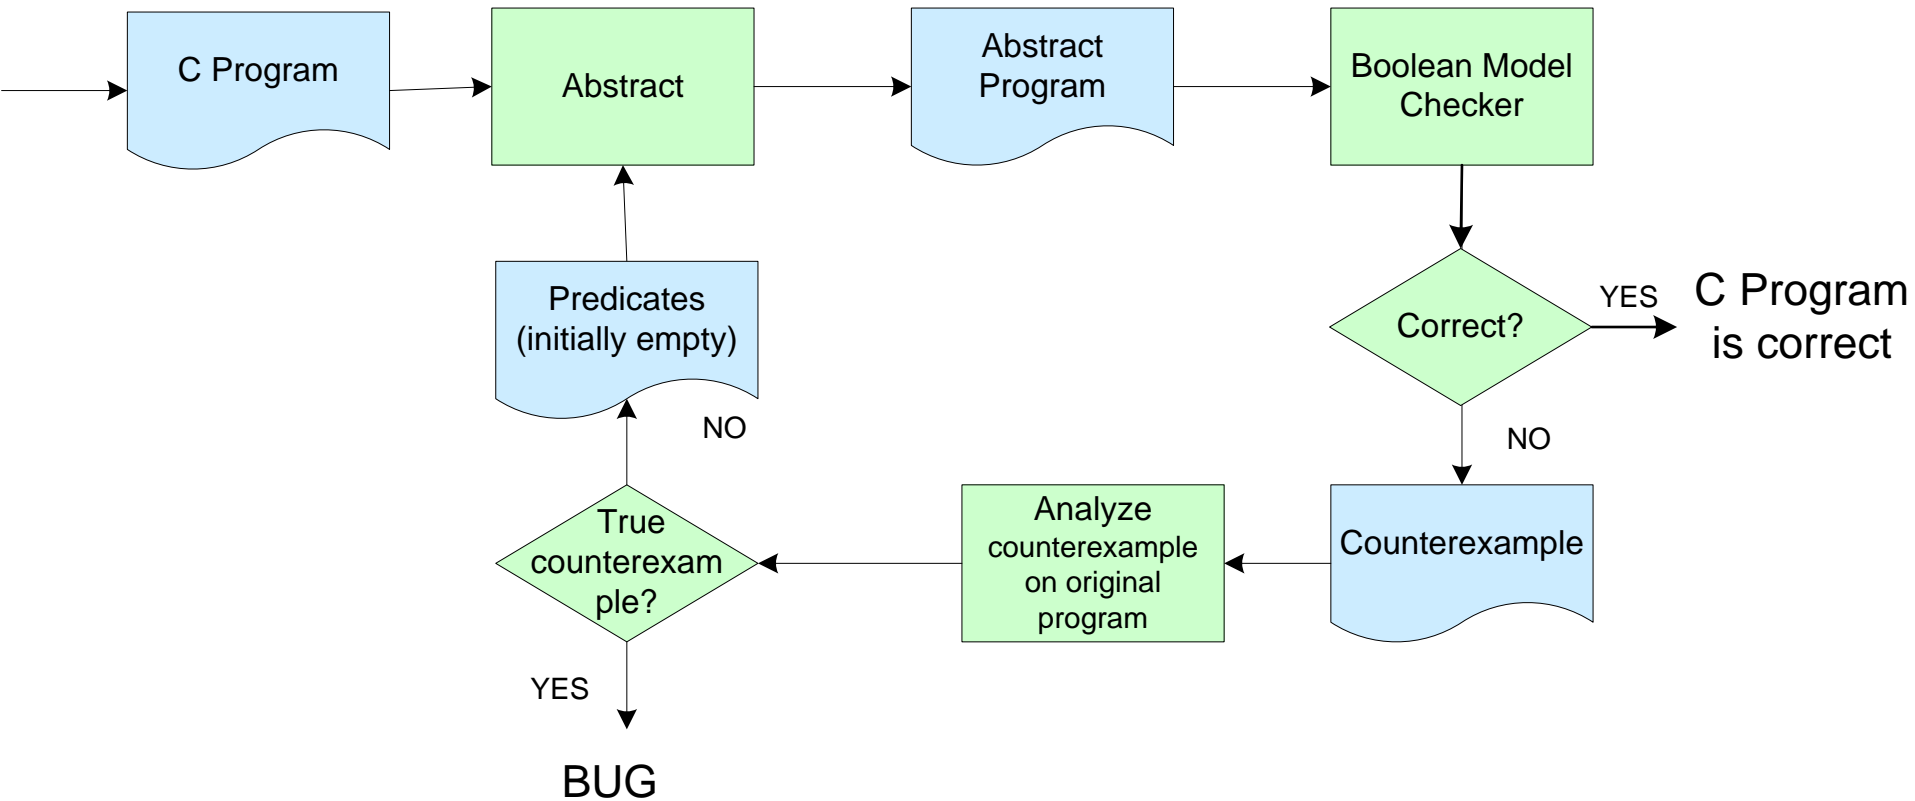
C Program

Abstract

Abstract Program

Boolean Model Checker

Correct?

YES

C Program is correct

NO

Counterexample

Analyze counterexample on original program

True counterexam ple?

YES

BUG

NO

Predicates (initially empty)